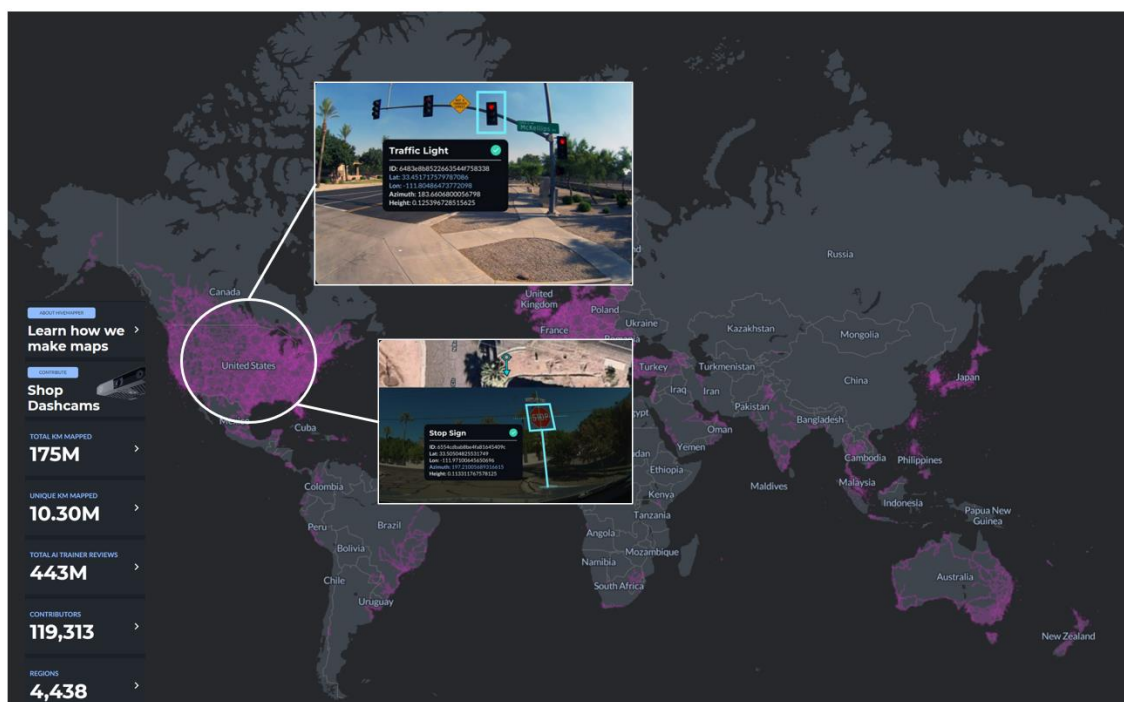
Traffic Light
ID: 6483e8b8522663544f758338
Lat: 33.451717579787086
Lon: -111.80486473772098
Azimuth: 183.6606800056798
Height: 0.125396728515625

Stop Sign
ID: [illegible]
Lat: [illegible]
Lon: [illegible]
Azimuth: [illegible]
Height: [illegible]

ABOUT HIVEMAPPER
Learn how we make maps

CONTRIBUTE
Shop Dashcams

TOTAL KM MAPPED
175M

UNIQUE KM MAPPED
10.30M

TOTAL AI TRAINER REVIEWS
443M

CONTRIBUTORS
119,313

REGIONS
4,438

Canada
United States
Mexico
Cuba
Colombia
Peru
Brazil
Bolivia
Chile
Uruguay
United Kingdom
France
Poland
Ukraine
Russia
Kazakhstan
Mongolia
China
Japan
Turkey
Turkmenistan
Iraq
Iran
Pakistan
Bangladesh
Egypt
Sudan
Yemen
Oman
Ethiopia
Kenya
Tanzania
Angola
Namibia
Mozambique
South Africa
Maldives
Cambodia
Philippines
Malaysia
Indonesia
Papua New Guinea
Australia
New Zealand